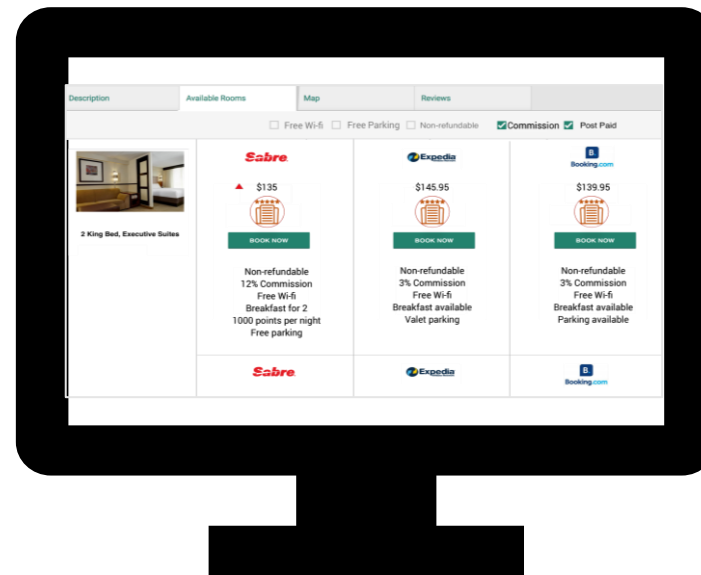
Description | Available Rooms | Map | Reviews

Free Wi-fi   Free Parking   Non-refundable   Commission   Post Paid

2 King Bed, Executive Suites

| Sabre | Expedia | B Booking.com |
|---|---|---|
| $135 | $145.95 | $139.95 |
| BOOK NOW | BOOK NOW | BOOK NOW |
| Non-refundable<br>12% Commission<br>Free Wi-fi<br>Breakfast for 2<br>1000 points per night<br>Free parking | Non-refundable<br>3% Commission<br>Free Wi-fi<br>Breakfast available<br>Valet parking | Non-refundable<br>3% Commission<br>Free Wi-fi<br>Breakfast available<br>Parking available |
| Sabre | Expedia | B Booking.com |